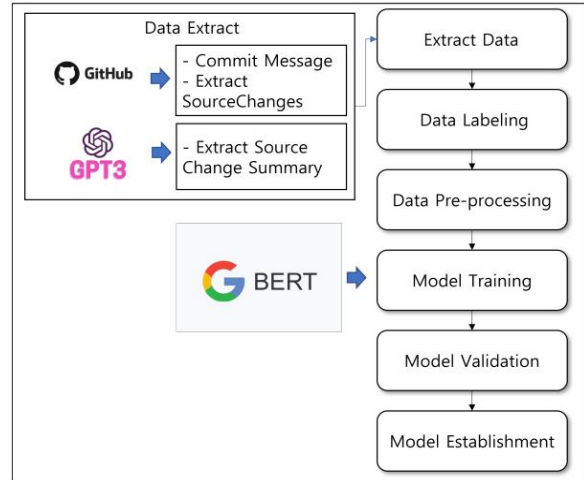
Data Extract

GitHub

- Commit Message
- Extract SourceChanges

GPT3

- Extract Source Change Summary

BERT

Extract Data

Data Labeling

Data Pre-processing

Model Training

Model Validation

Model Establishment